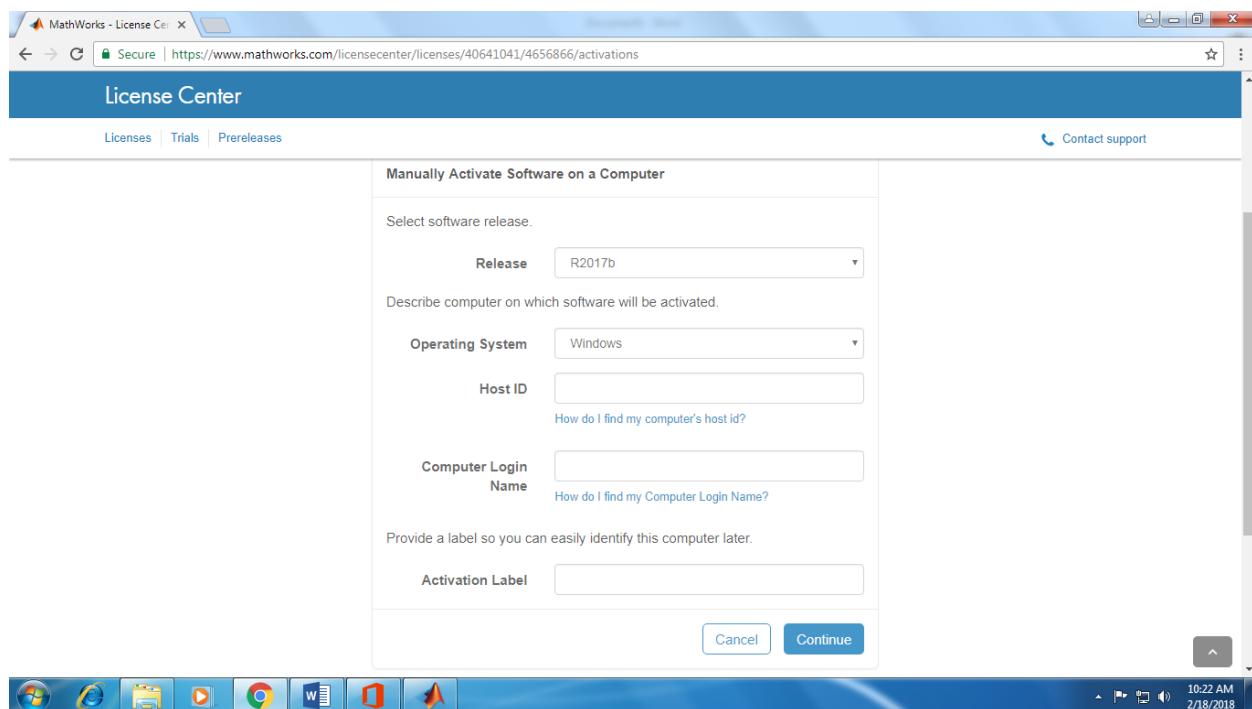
MathWorks - License Cer ×

Secure | https://www.mathworks.com/licensecenter/licenses/40641041/4656866/activations

License Center

Licenses | Trials | Prereleases

Contact support

Manually Activate Software on a Computer

Select software release.

Release R2017b

Describe computer on which software will be activated.

Operating System Windows

Host ID

How do I find my computer's host id?

Computer Login Name

How do I find my Computer Login Name?

Provide a label so you can easily identify this computer later.

Activation Label

Cancel Continue

10:22 AM
2/18/2018